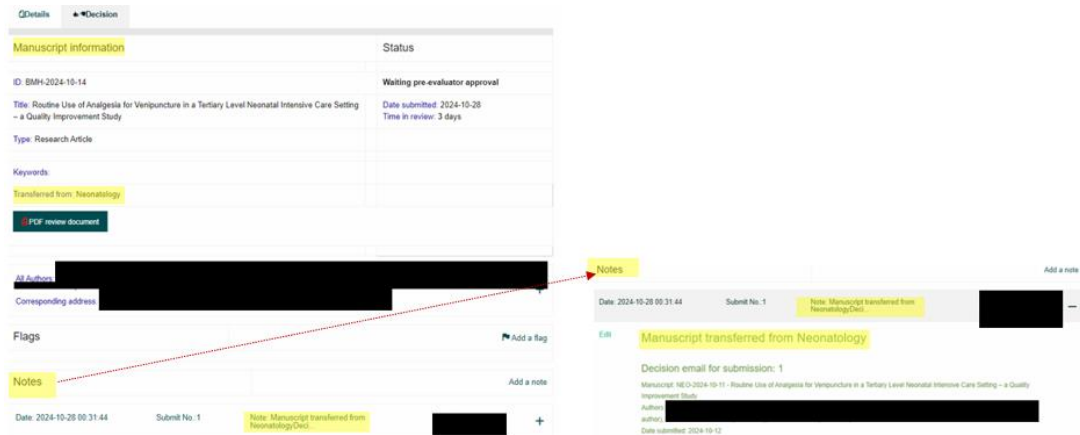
Details | Decision

Manuscript information

Status

ID: BMH-2024-10-14

Waiting pre-evaluator approval

Title: Routine Use of Analgesia for Venipuncture in a Tertiary Level Neonatal Intensive Care Setting – a Quality Improvement Study

Date submitted: 2024-10-28
Time in review: 3 days

Type: Research Article

Keywords:

Transferred from: Neonatology

PDF review document

All Authors:

Corresponding address:

+

Flags

Add a flag

Notes

Add a note

Date: 2024-10-28 00:31:44 | Submit No.: 1 | Note: Manuscript transferred from NeonatologyDeci...

+

Notes

Add a note

Date: 2024-10-28 00:31:44 | Submit No.: 1 | Note: Manuscript transferred from NeonatologyDeci...

−

Edit

Manuscript transferred from Neonatology

Decision email for submission: 1

Manuscript: NEO-2024-10-11 - Routine Use of Analgesia for Venipuncture in a Tertiary Level Neonatal Intensive Care Setting – a Quality Improvement Study

Authors:

authors:

Date submitted: 2024-10-12